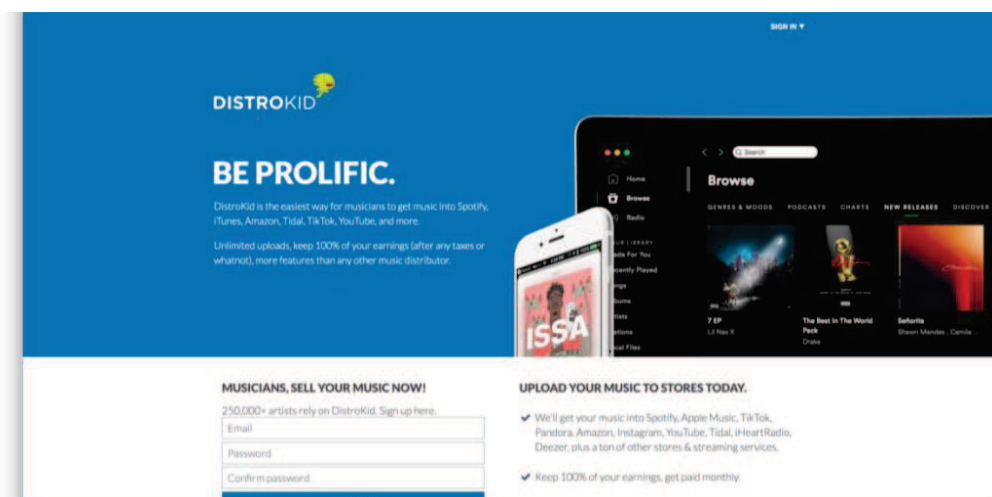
SIGN IN ▾

DISTROKID

BE PROLIFIC.

DistroKid is the easiest way for musicians to get music into Spotify, iTunes, Amazon, Tidal, TikTok, YouTube, and more.

Unlimited uploads, keep 100% of your earnings (after any taxes or whatnot), more features than any other music distributor.

Q Search

Home
Browse
Radio

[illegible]UR LIBRARY
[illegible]ade For You
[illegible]ecently Played
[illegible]ngs
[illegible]bums
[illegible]tists
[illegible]ations
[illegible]cal Files

Browse

GENRES & MOODS PODCASTS CHARTS NEW RELEASES DISCOVER

7 EP
Lil Nas X

The Best In The World Pack
Drake

Señorita
Shawn Mendes , Camila

ISSA

MUSICIANS, SELL YOUR MUSIC NOW!

250,000+ artists rely on DistroKid. Sign up here.

Email
Password
Confirm password

UPLOAD YOUR MUSIC TO STORES TODAY.

✔ We'll get your music into Spotify, Apple Music, TikTok, Pandora, Amazon, Instagram, YouTube, Tidal, iHeartRadio, Deezer, plus a ton of other stores & streaming services.

✔ Keep 100% of your earnings, get paid monthly.